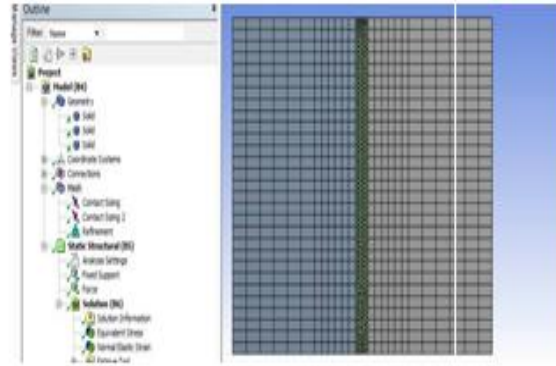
Outline

Filter: Name

Project
Model (B4)
Geometry
Solid
Solid
Solid
Coordinate Systems
Connections
Mesh
Contact Sizing
Contact Sizing 2
Refinement
Static Structural (B5)
Analysis Settings
Fixed Support
Force
Solution (B6)
Solution Information
Equivalent Stress
Normal Elastic Strain
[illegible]